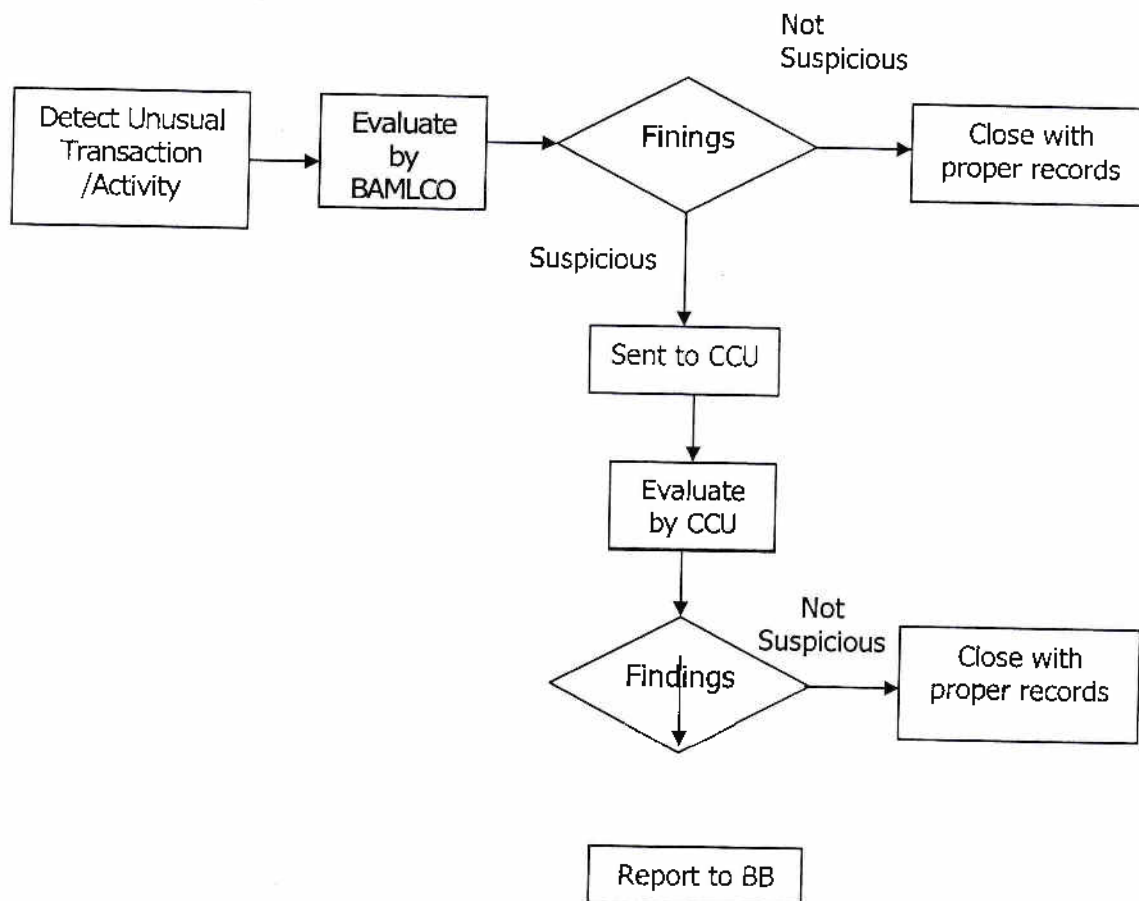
Detect Unusual Transaction /Activity

Evaluate by BAMLCO

Finings

Not Suspicious

Close with proper records

Suspicious

Sent to CCU

Evaluate by CCU

Findings

Not Suspicious

Close with proper records

Report to BB